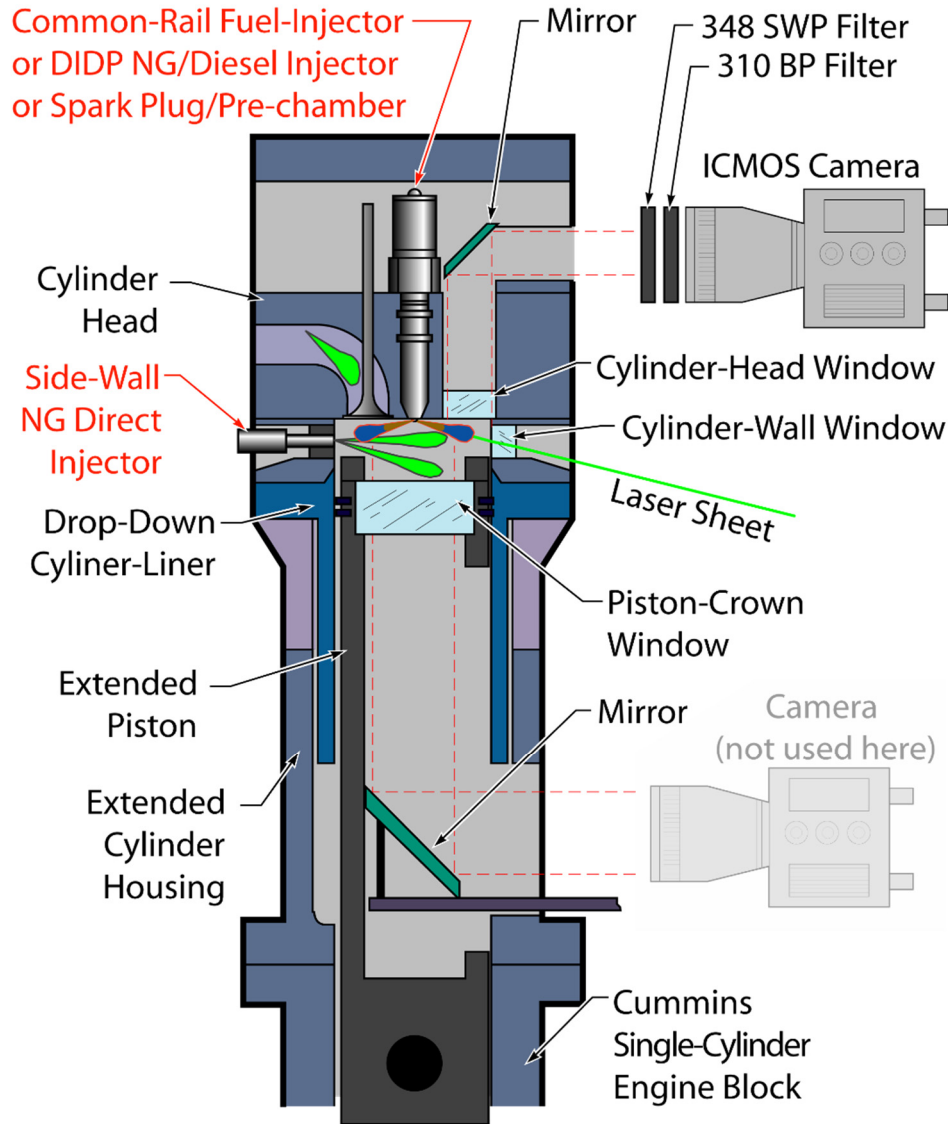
Common-Rail Fuel-Injector or DIDP NG/Diesel Injector or Spark Plug/Pre-chamber

Mirror

348 SWP Filter

310 BP Filter

ICMOS Camera

Cylinder Head

Cylinder-Head Window

Side-Wall NG Direct Injector

Cylinder-Wall Window

Laser Sheet

Drop-Down Cyliner-Liner

Piston-Crown Window

Extended Piston

Mirror

Camera (not used here)

Extended Cylinder Housing

Cummins Single-Cylinder Engine Block